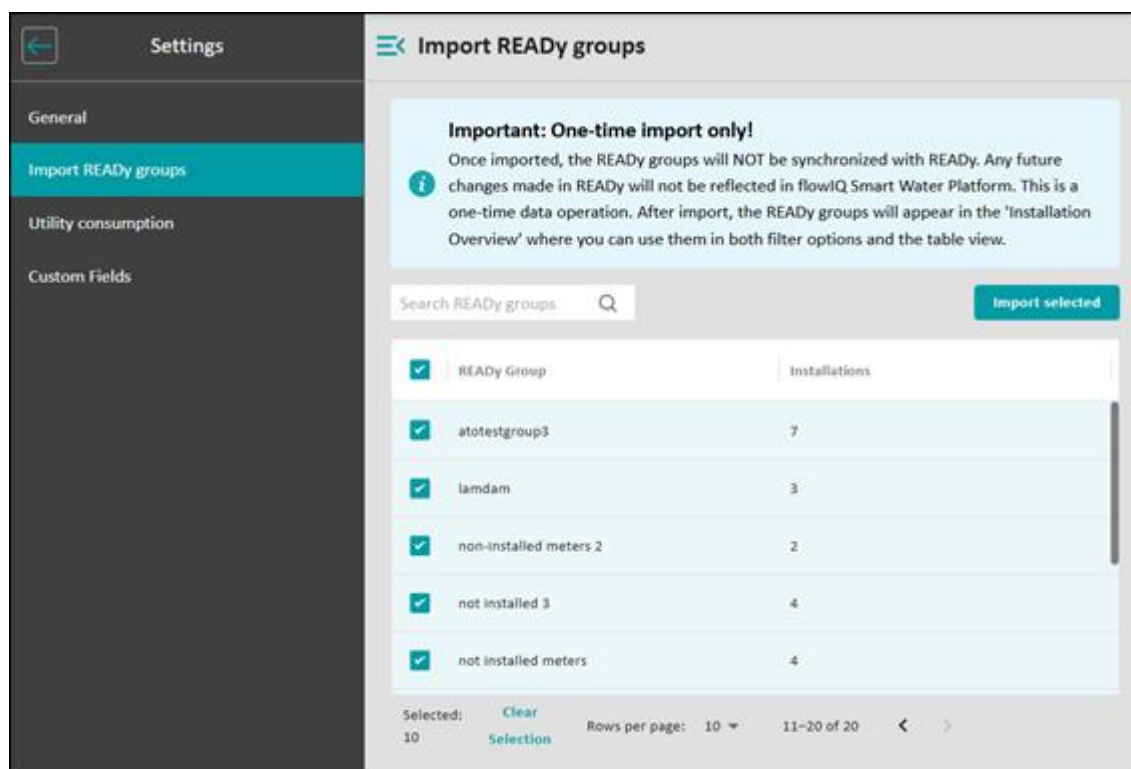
Settings

General

Import READy groups

Utility consumption

Custom Fields

Import READy groups

Important: One-time import only!
Once imported, the READy groups will NOT be synchronized with READy. Any future changes made in READy will not be reflected in flowIQ Smart Water Platform. This is a one-time data operation. After import, the READy groups will appear in the 'Installation Overview' where you can use them in both filter options and the table view.

Search READy groups

Import selected

| READy Group | Installations |
|---|---|
| atotestgroup3 | 7 |
| lamdam | 3 |
| non-installed meters 2 | 2 |
| not installed 3 | 4 |
| not installed meters | 4 |

Selected: 10

Clear Selection

Rows per page: 10

11–20 of 20